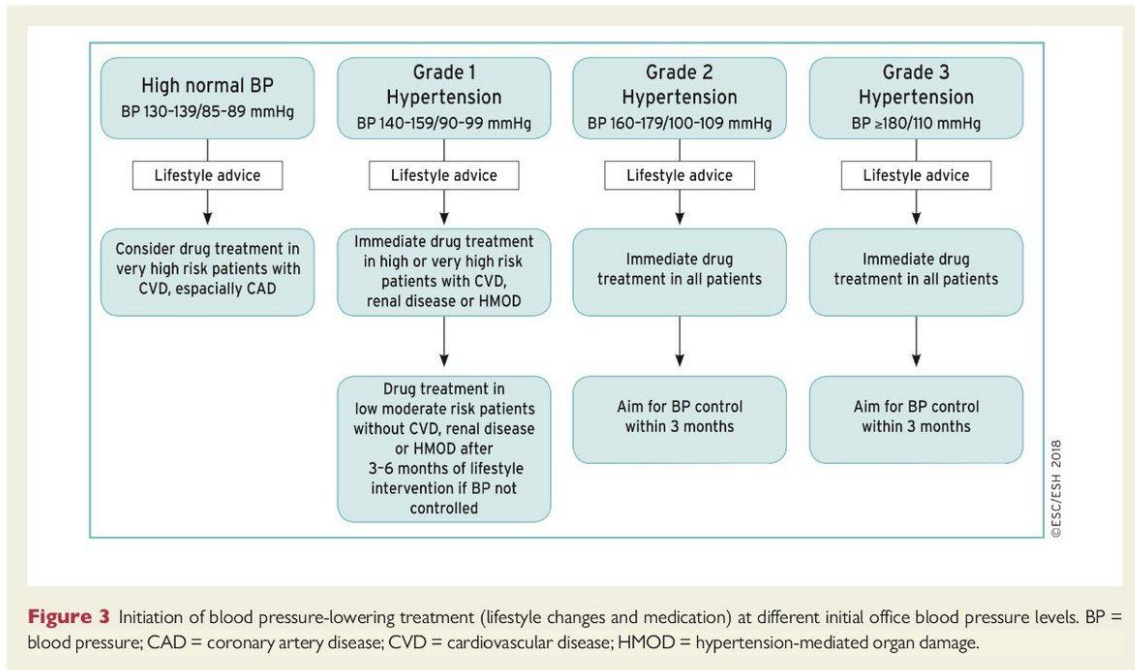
High normal BP
BP 130–139/85–89 mmHg

Lifestyle advice

Consider drug treatment in very high risk patients with CVD, espacially CAD

Grade 1
Hypertension
BP 140–159/90–99 mmHg

Lifestyle advice

Immediate drug treatment in high or very high risk patients with CVD, renal disease or HMOD

Drug treatment in low moderate risk patients without CVD, renal disease or HMOD after 3–6 months of lifestyle intervention if BP not controlled

Grade 2
Hypertension
BP 160–179/100–109 mmHg

Lifestyle advice

Immediate drug treatment in all patients

Aim for BP control within 3 months

Grade 3
Hypertension
BP ≥180/110 mmHg

Lifestyle advice

Immediate drug treatment in all patients

Aim for BP control within 3 months

©ESC/ESH 2018

**Figure 3** Initiation of blood pressure-lowering treatment (lifestyle changes and medication) at different initial office blood pressure levels. BP = blood pressure; CAD = coronary artery disease; CVD = cardiovascular disease; HMOD = hypertension-mediated organ damage.